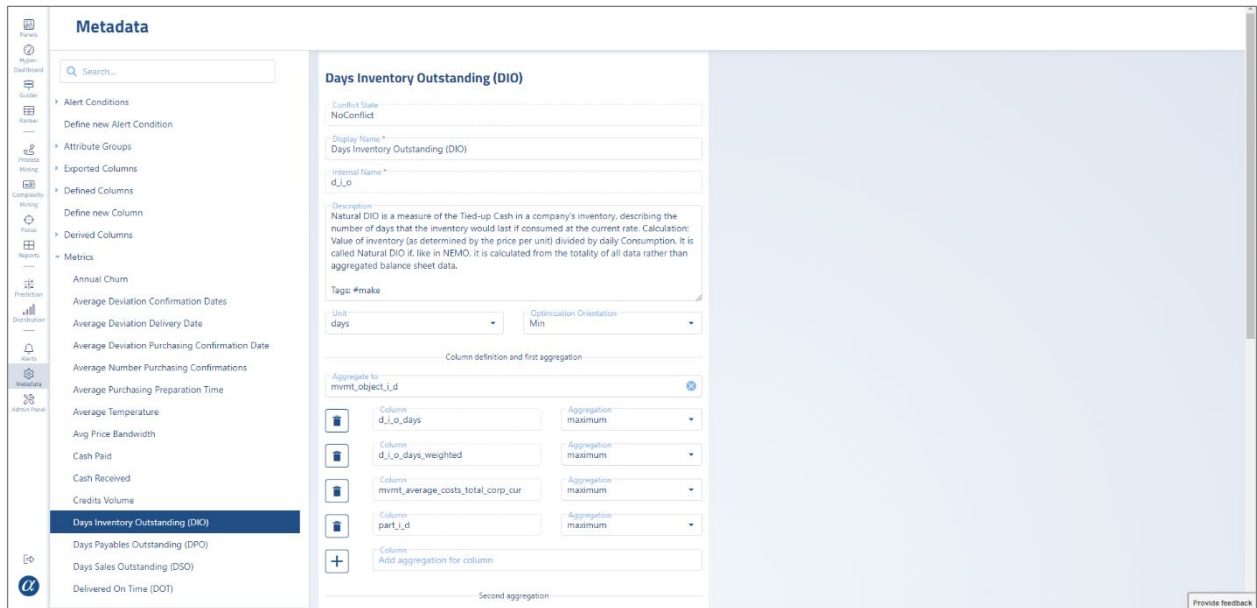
Panels
Hyper-Dashboard
Guides
Ranker
Process Mining
Complexity Mining
Focus
Reports
Prediction
Distribution
Alerts
Metadata
Admin Panel

Metadata

Search...

Alert Conditions
Define new Alert Condition
Attribute Groups
Exported Columns
Defined Columns
Define new Column
Derived Columns
Metrics
Annual Churn
Average Deviation Confirmation Dates
Average Deviation Delivery Date
Average Deviation Purchasing Confirmation Date
Average Number Purchasing Confirmations
Average Purchasing Preparation Time
Average Temperature
Avg Price Bandwidth
Cash Paid
Cash Received
Credits Volume
Days Inventory Outstanding (DIO)
Days Payables Outstanding (DPO)
Days Sales Outstanding (DSO)
Delivered On Time (DOT)

Days Inventory Outstanding (DIO)

Conflict State
NoConflict

Display Name *
Days Inventory Outstanding (DIO)

Internal Name *
d_i_o

Description
Natural DIO is a measure of the Tied-up Cash in a company's inventory, describing the number of days that the inventory would last if consumed at the current rate. Calculation: Value of inventory (as determined by the price per unit) divided by daily Consumption. It is called Natural DIO if, like in NEMO, it is calculated from the totality of all data rather than aggregated balance sheet data.

Tags: #make

Unit
days

Optimization Orientation
Min

Column definition and first aggregation

Aggregate to
mvmt_object_i_d

Column
d_i_o_days
Aggregation
maximum

Column
d_i_o_days_weighted
Aggregation
maximum

Column
mvmt_average_costs_total_corp_cur
Aggregation
maximum

Column
part_i_d
Aggregation
maximum

Column
Add aggregation for column

Second aggregation

Provide feedback